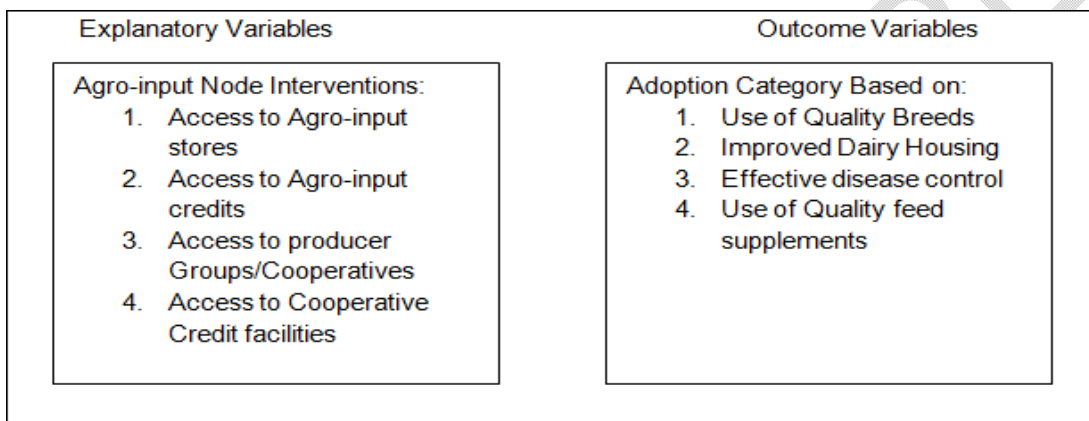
Explanatory Variables

Outcome Variables

Agro-input Node Interventions:
1. Access to Agro-input stores
2. Access to Agro-input credits
3. Access to producer Groups/Cooperatives
4. Access to Cooperative Credit facilities

Adoption Category Based on:
1. Use of Quality Breeds
2. Improved Dairy Housing
3. Effective disease control
4. Use of Quality feed supplements